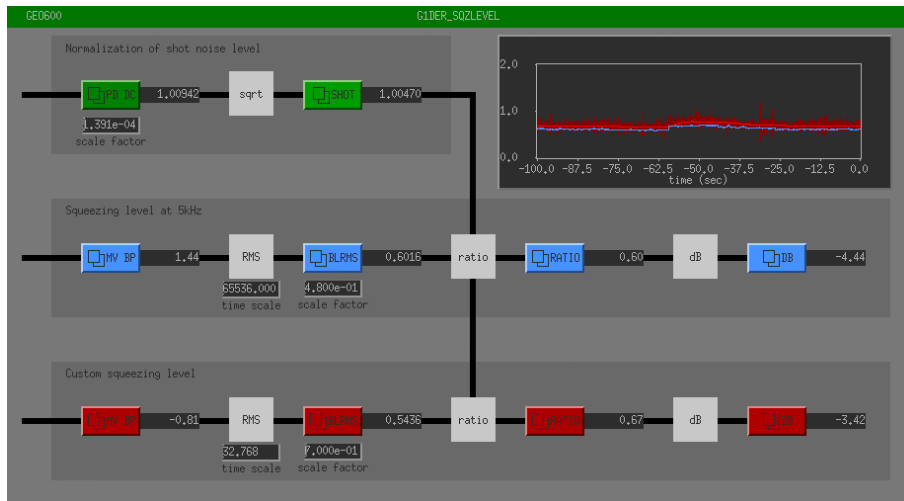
GEO600

G1DER_SQZLEVEL

Normalization of shot noise level

PD DC 1.00942 sqrt SHOT 1.00470

1.391e-04
scale factor

2.0
1.0
0.0
-100.0 -87.5 -75.0 -62.5 -50.0 -37.5 -25.0 -12.5 0.0
time (sec)

Squeezing level at 5kHz

MV BP 1.44 RMS BLRMS 0.6016 ratio RATIO 0.60 dB DB -4.44

65536.000
time scale
4.800e-01
scale factor

Custom squeezing level

MV BP -0.81 RMS BLRMS 0.5436 ratio RATIO 0.67 dB DB -3.42

32.768
time scale
7.000e-01
scale factor